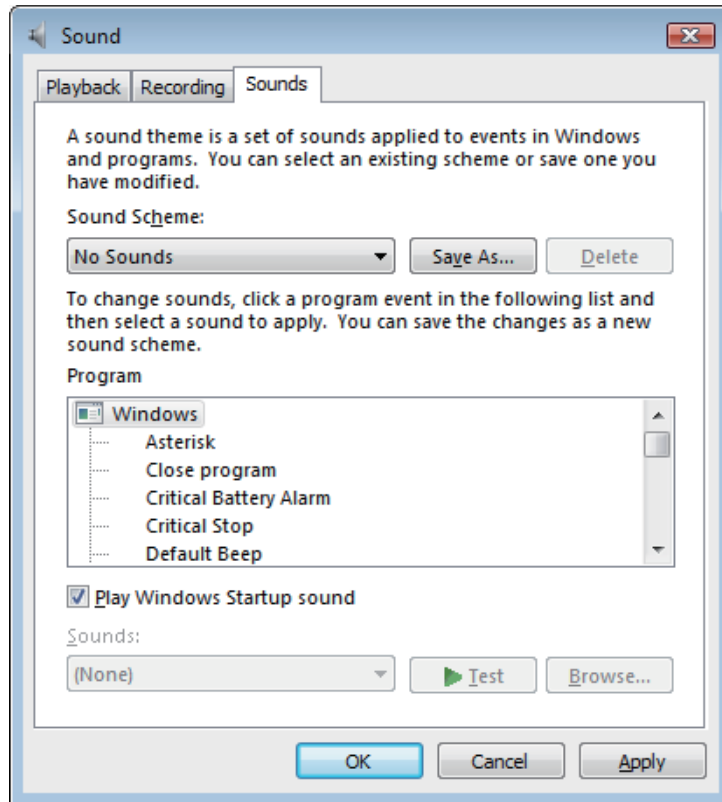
Sound

Playback Recording Sounds

A sound theme is a set of sounds applied to events in Windows and programs. You can select an existing scheme or save one you have modified.

Sound Scheme:

No Sounds

Save As...

Delete

To change sounds, click a program event in the following list and then select a sound to apply. You can save the changes as a new sound scheme.

Program

Windows
Asterisk
Close program
Critical Battery Alarm
Critical Stop
Default Beep

Play Windows Startup sound

Sounds:

(None)

Test

Browse...

OK

Cancel

Apply